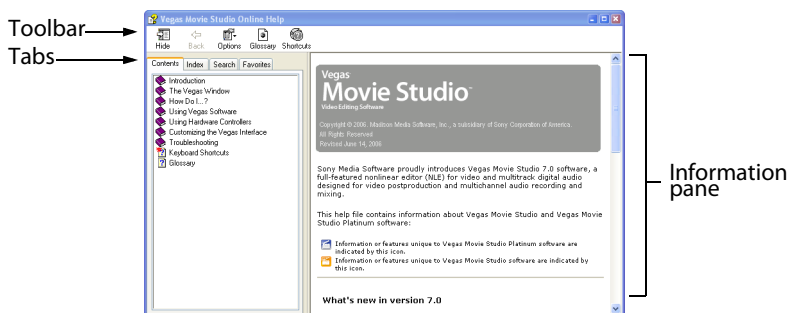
Toolbar

Tabs

Vegas Movie Studio Online Help

Hide Back Options Glossary Shortcuts

Contents Index Search Favorites

Introduction
The Vegas Window
How Do I...?
Using Vegas Software
Using Hardware Controllers
Customizing the Vegas Interface
Troubleshooting
Keyboard Shortcuts
Glossary

Vegas
Movie Studio
Video Editing Software

Copyright © 2006. Madison Media Software, Inc., a subsidiary of Sony Corporation of America.
All Rights Reserved.
Revised June 14, 2006

Sony Media Software proudly introduces Vegas Movie Studio 7.0 software, a full-featured nonlinear editor (NLE) for video and multitrack digital audio designed for video postproduction and multichannel audio recording and mixing.

This help file contains information about Vegas Movie Studio and Vegas Movie Studio Platinum software:

Information or features unique to Vegas Movie Studio Platinum software are indicated by this icon.

Information or features unique to Vegas Movie Studio software are indicated by this icon.

What's new in version 7.0

Information pane